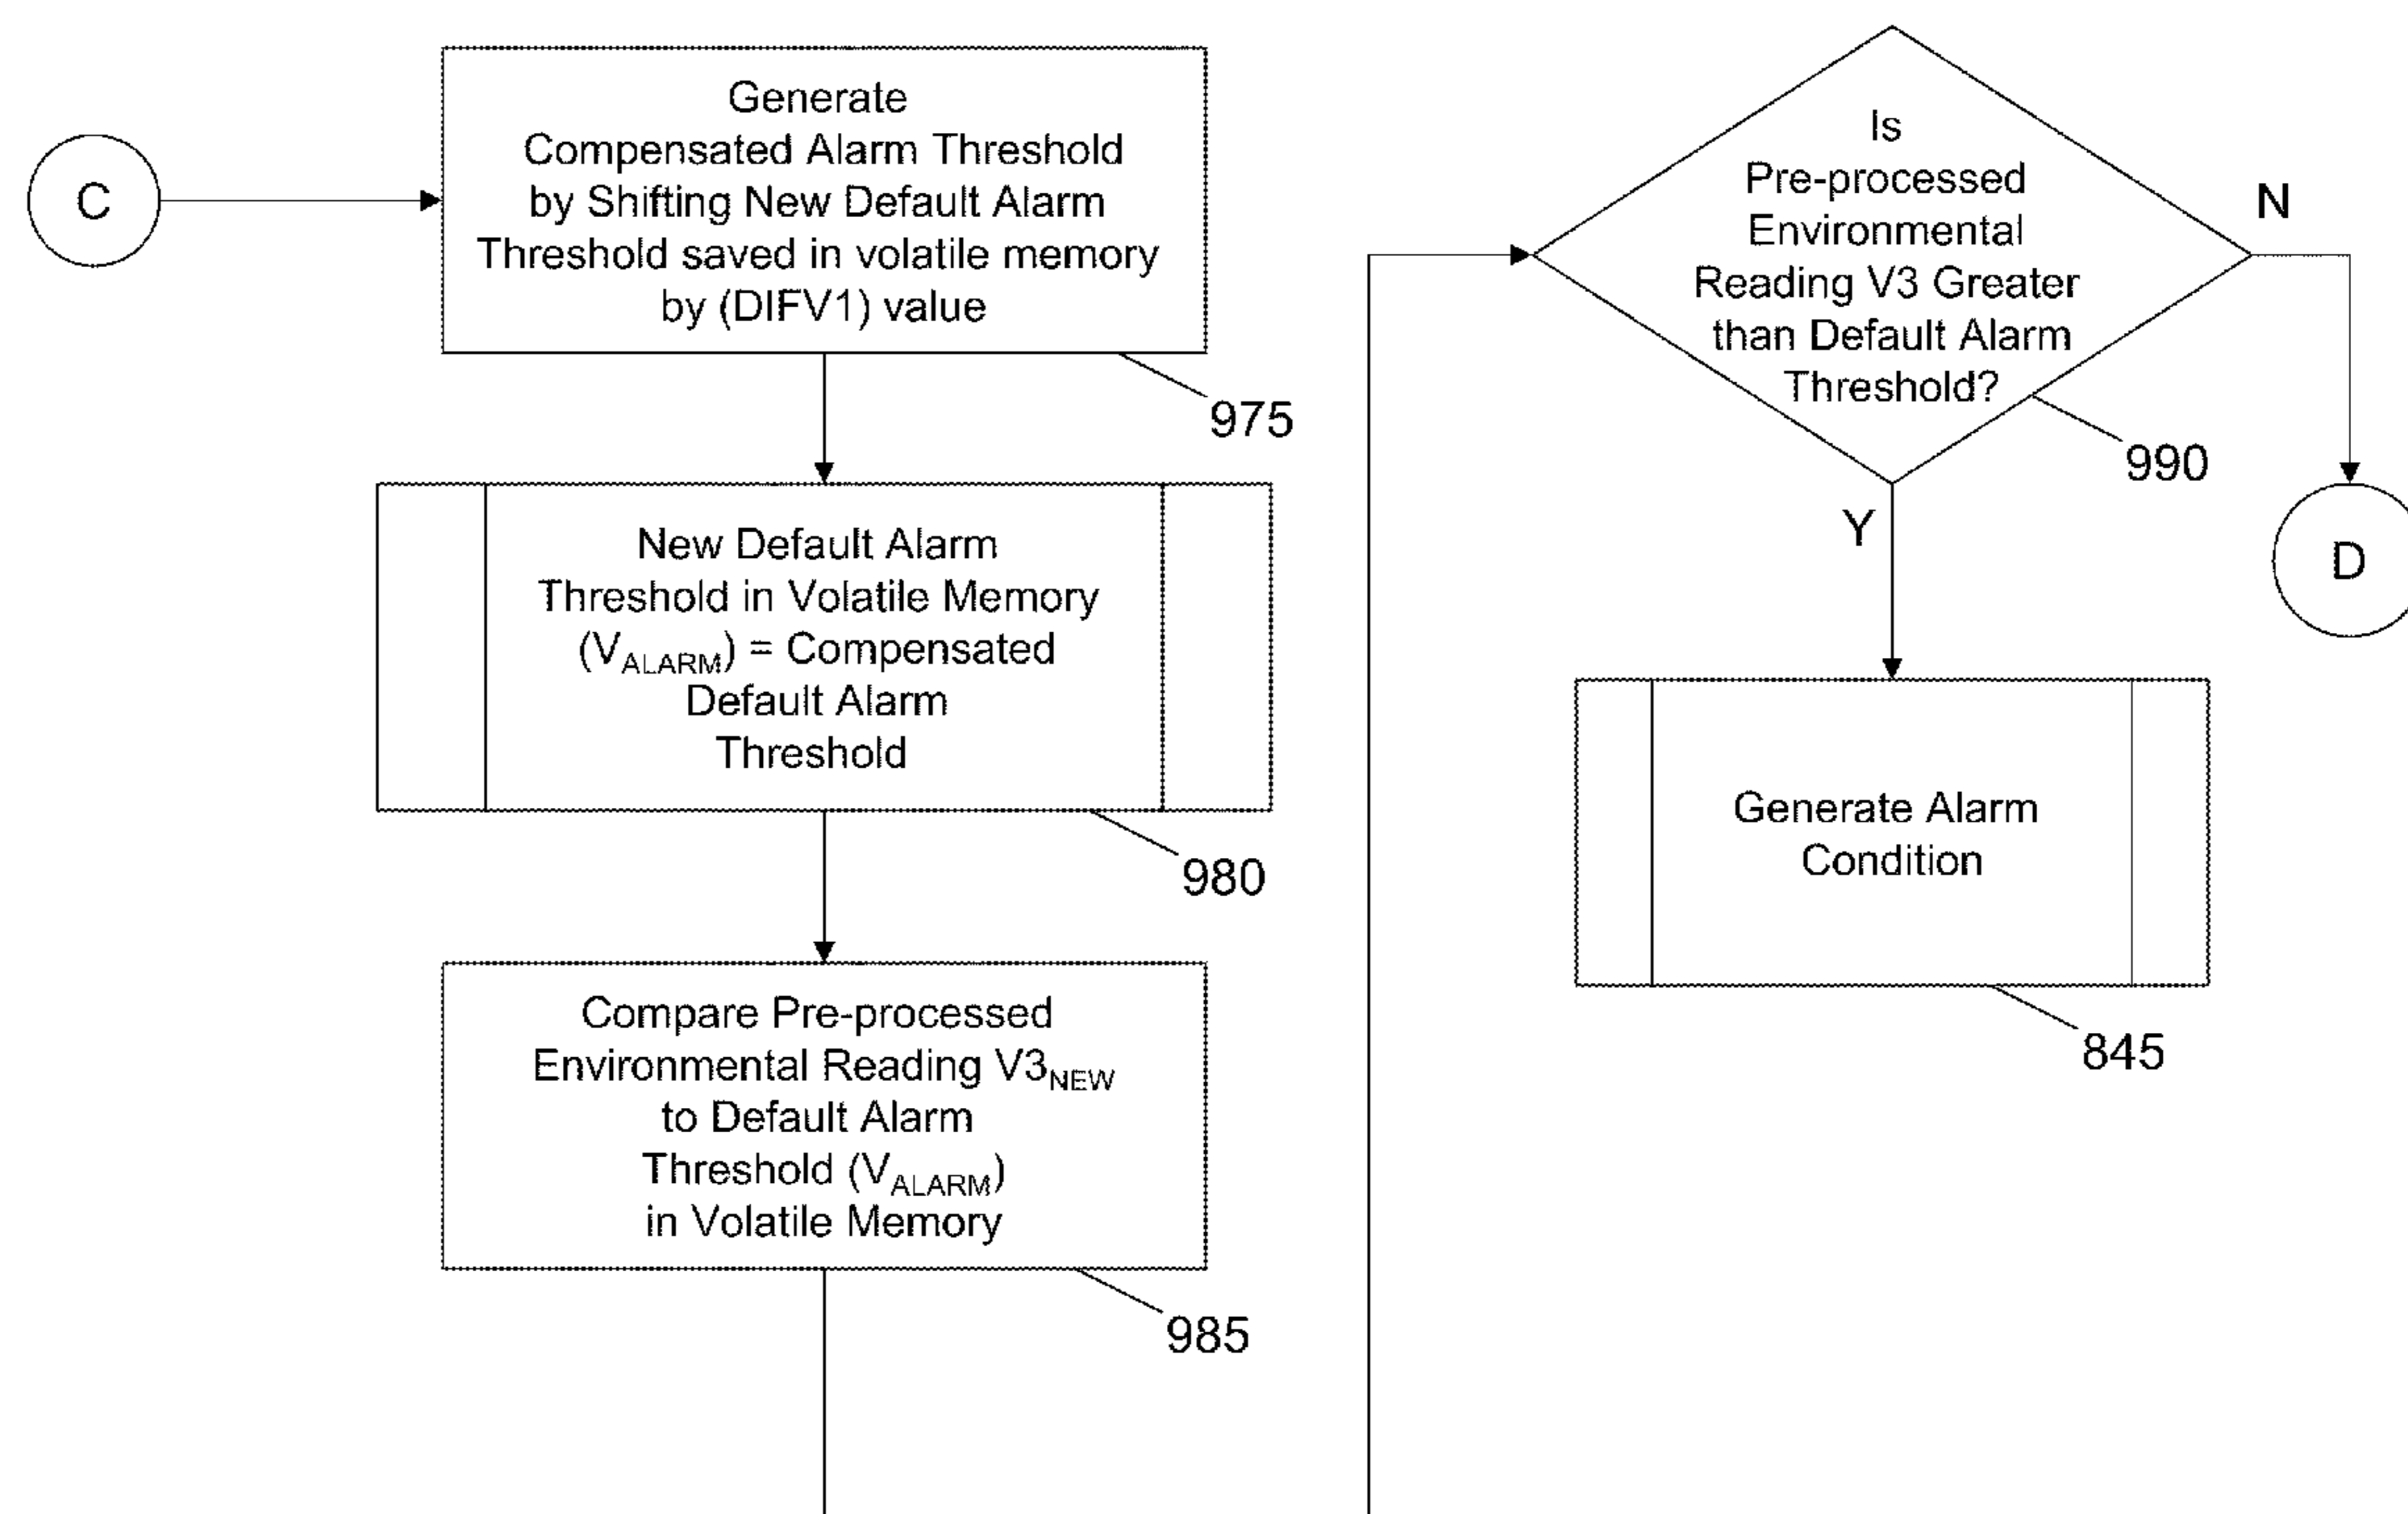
C

Generate Compensated Alarm Threshold by Shifting New Default Alarm Threshold saved in volatile memory by (DIFV1) value

975

New Default Alarm Threshold in Volatile Memory $(V_{ALARM})$ = Compensated Default Alarm Threshold

980

Compare Pre-processed Environmental Reading $V3_{NEW}$ to Default Alarm Threshold $(V_{ALARM})$ in Volatile Memory

985

Is Pre-processed Environmental Reading V3 Greater than Default Alarm Threshold?

N

990

Y

D

Generate Alarm Condition

845